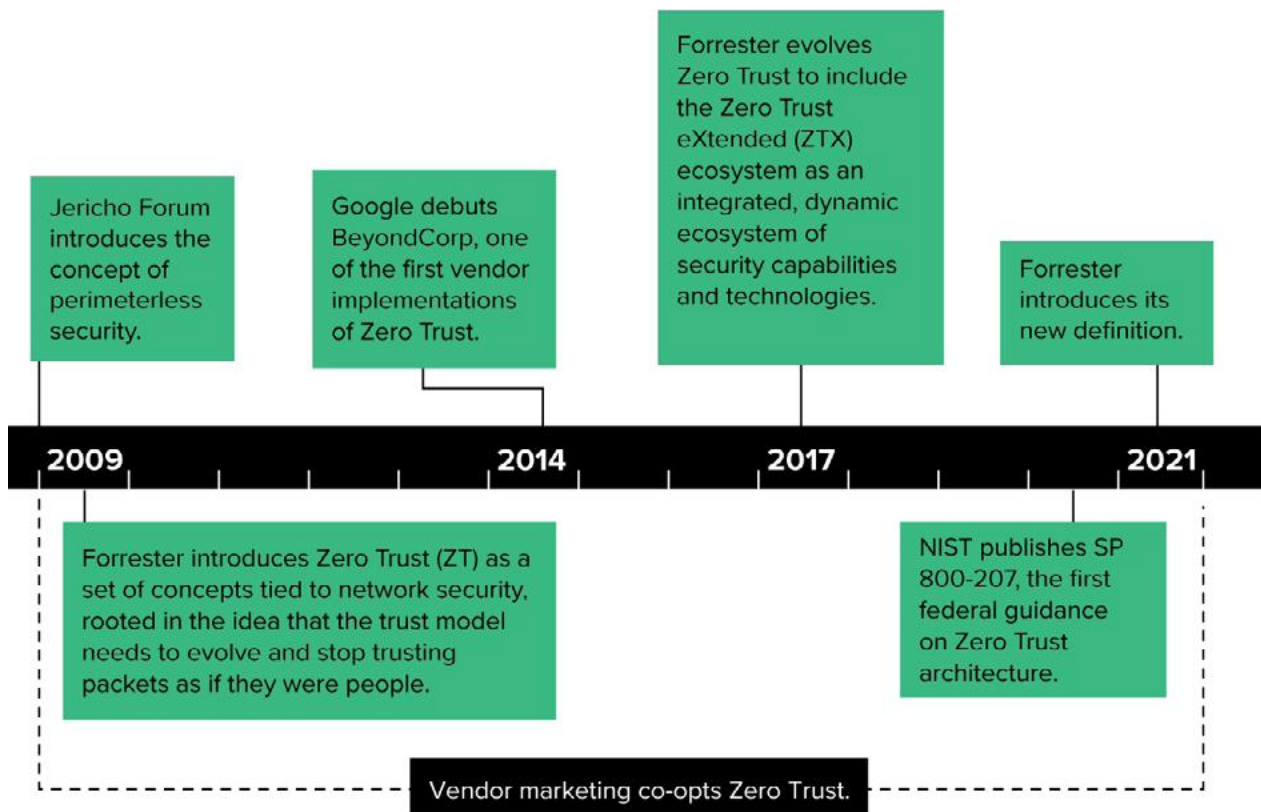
Jericho Forum introduces the concept of perimeterless security.

Google debuts BeyondCorp, one of the first vendor implementations of Zero Trust.

Forrester evolves Zero Trust to include the Zero Trust eXtended (ZTX) ecosystem as an integrated, dynamic ecosystem of security capabilities and technologies.

Forrester introduces its new definition.

2009

2014

2017

2021

Forrester introduces Zero Trust (ZT) as a set of concepts tied to network security, rooted in the idea that the trust model needs to evolve and stop trusting packets as if they were people.

NIST publishes SP 800-207, the first federal guidance on Zero Trust architecture.

Vendor marketing co-opts Zero Trust.